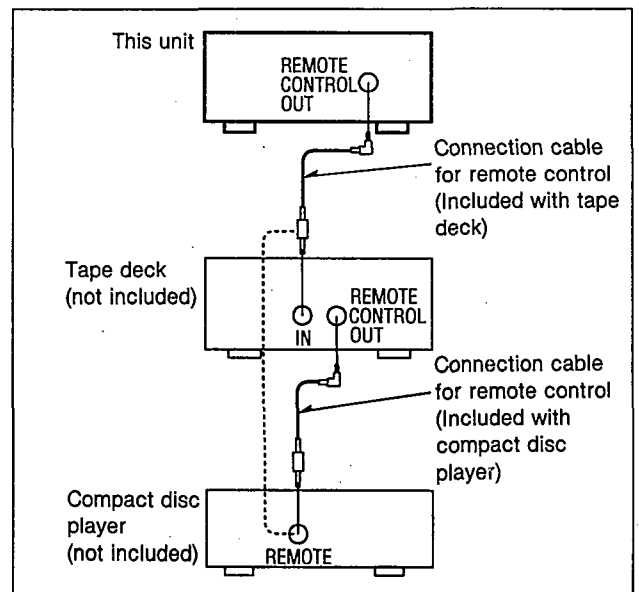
This unit

REMOTE CONTROL OUT

Connection cable for remote control (Included with tape deck)

Tape deck (not included)

IN

REMOTE CONTROL OUT

Connection cable for remote control (Included with compact disc player)

Compact disc player (not included)

REMOTE